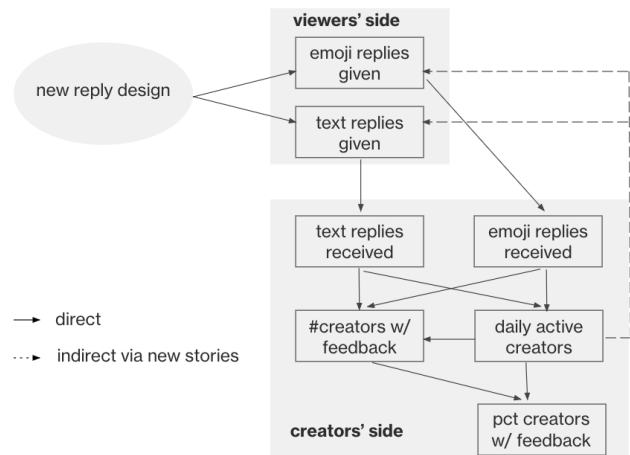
viewers' side

new reply design

emoji replies given

text replies given

text replies received

emoji replies received

#creators w/ feedback

daily active creators

pct creators w/ feedback

creators' side

direct

indirect via new stories